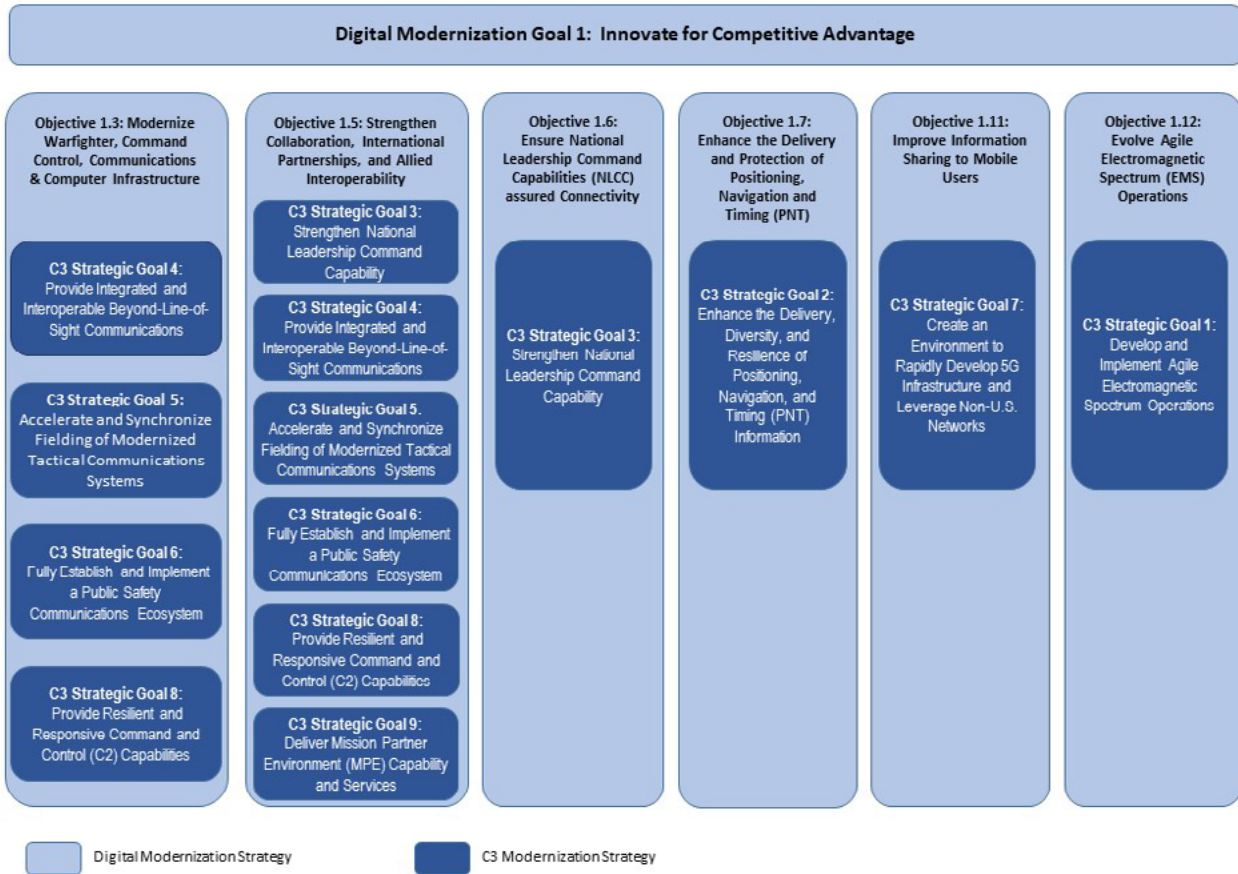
Digital Modernization Goal 1: Innovate for Competitive Advantage

Objective 1.3: Modernize Warfighter, Command Control, Communications & Computer Infrastructure

C3 Strategic Goal 4: Provide Integrated and Interoperable Beyond-Line-of-Sight Communications

C3 Strategic Goal 5: Accelerate and Synchronize Fielding of Modernized Tactical Communications Systems

C3 Strategic Goal 6: Fully Establish and Implement a Public Safety Communications Ecosystem

C3 Strategic Goal 8: Provide Resilient and Responsive Command and Control (C2) Capabilities

Objective 1.5: Strengthen Collaboration, International Partnerships, and Allied Interoperability

C3 Strategic Goal 3: Strengthen National Leadership Command Capability

C3 Strategic Goal 4: Provide Integrated and Interoperable Beyond-Line-of-Sight Communications

C3 Strategic Goal 5: Accelerate and Synchronize Fielding of Modernized Tactical Communications Systems

C3 Strategic Goal 6: Fully Establish and Implement a Public Safety Communications Ecosystem

C3 Strategic Goal 8: Provide Resilient and Responsive Command and Control (C2) Capabilities

C3 Strategic Goal 9: Deliver Mission Partner Environment (MPE) Capability and Services

Objective 1.6: Ensure National Leadership Command Capabilities (NLCC) assured Connectivity

C3 Strategic Goal 3: Strengthen National Leadership Command Capability

Objective 1.7: Enhance the Delivery and Protection of Positioning, Navigation and Timing (PNT)

C3 Strategic Goal 2: Enhance the Delivery, Diversity, and Resilience of Positioning, Navigation, and Timing (PNT) Information

Objective 1.11: Improve Information Sharing to Mobile Users

C3 Strategic Goal 7: Create an Environment to Rapidly Develop 5G Infrastructure and Leverage Non-U.S. Networks

Objective 1.12: Evolve Agile Electromagnetic Spectrum (EMS) Operations

C3 Strategic Goal 1: Develop and Implement Agile Electromagnetic Spectrum Operations

Digital Modernization Strategy

C3 Modernization Strategy